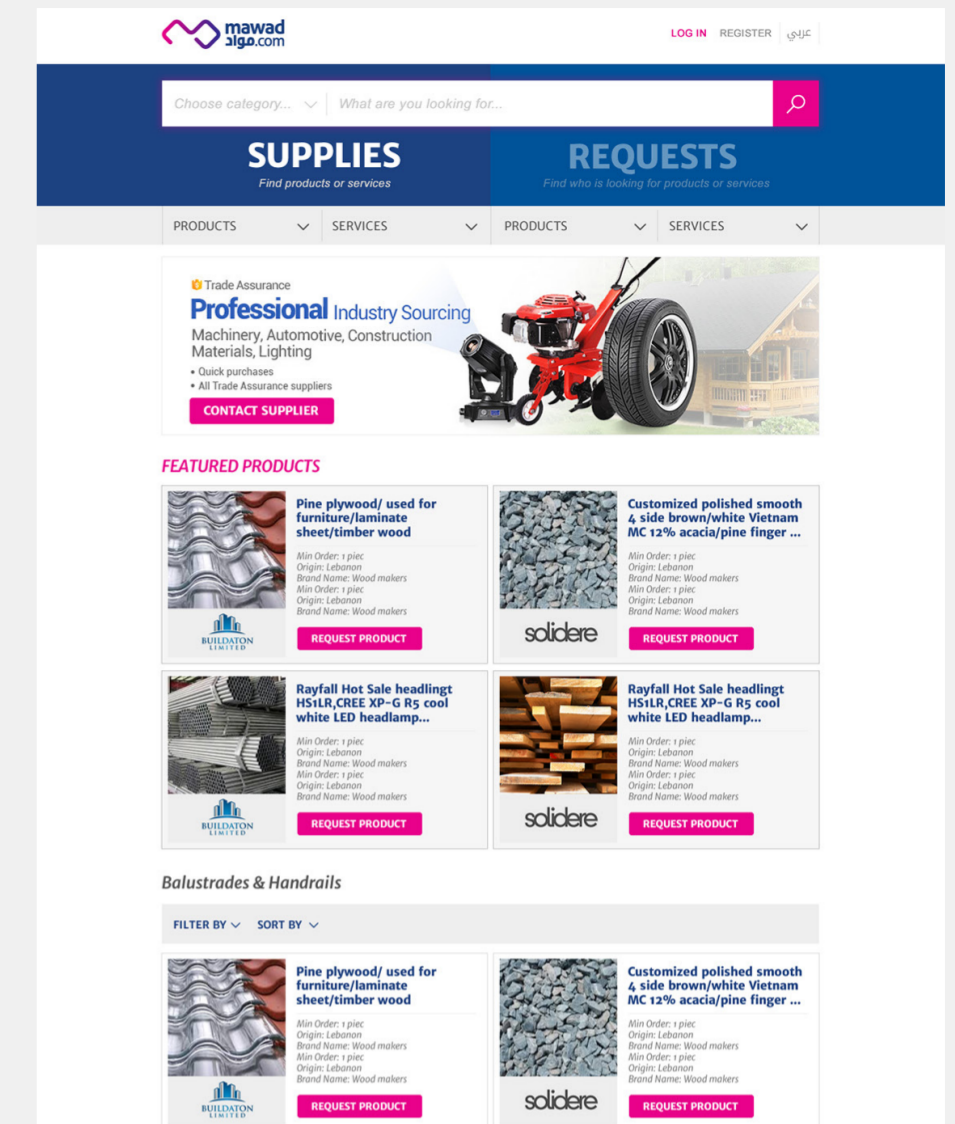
mawad
مواد.com

LOG IN REGISTER عربي

Choose category... What are you looking for...

SUPPLIES
Find products or services

REQUESTS
Find who is looking for products or services

PRODUCTS SERVICES PRODUCTS SERVICES

Trade Assurance
Professional Industry Sourcing
Machinery, Automotive, Construction Materials, Lighting
• Quick purchases
• All Trade Assurance suppliers
CONTACT SUPPLIER

FEATURED PRODUCTS

Pine plywood/ used for furniture/laminate sheet/timber wood
Min Order: 1 piec
Origin: Lebanon
Brand Name: Wood makers
Min Order: 1 piec
Origin: Lebanon
Brand Name: Wood makers
BUILDATON LIMITED
REQUEST PRODUCT

Customized polished smooth 4 side brown/white Vietnam MC 12% acacia/pine finger ...
Min Order: 1 piec
Origin: Lebanon
Brand Name: Wood makers
Min Order: 1 piec
Origin: Lebanon
Brand Name: Wood makers
solidere
REQUEST PRODUCT

Rayfall Hot Sale headlingt HS1LR,CREE XP-G R5 cool white LED headlamp...
Min Order: 1 piec
Origin: Lebanon
Brand Name: Wood makers
Min Order: 1 piec
Origin: Lebanon
Brand Name: Wood makers
BUILDATON LIMITED
REQUEST PRODUCT

Rayfall Hot Sale headlingt HS1LR,CREE XP-G R5 cool white LED headlamp...
Min Order: 1 piec
Origin: Lebanon
Brand Name: Wood makers
Min Order: 1 piec
Origin: Lebanon
Brand Name: Wood makers
solidere
REQUEST PRODUCT

Balustrades & Handrails

FILTER BY SORT BY

Pine plywood/ used for furniture/laminate sheet/timber wood
Min Order: 1 piec
Origin: Lebanon
Brand Name: Wood makers
Min Order: 1 piec
Origin: Lebanon
Brand Name: Wood makers
BUILDATON LIMITED
REQUEST PRODUCT

Customized polished smooth 4 side brown/white Vietnam MC 12% acacia/pine finger ...
Min Order: 1 piec
Origin: Lebanon
Brand Name: Wood makers
Min Order: 1 piec
Origin: Lebanon
Brand Name: Wood makers
solidere
REQUEST PRODUCT